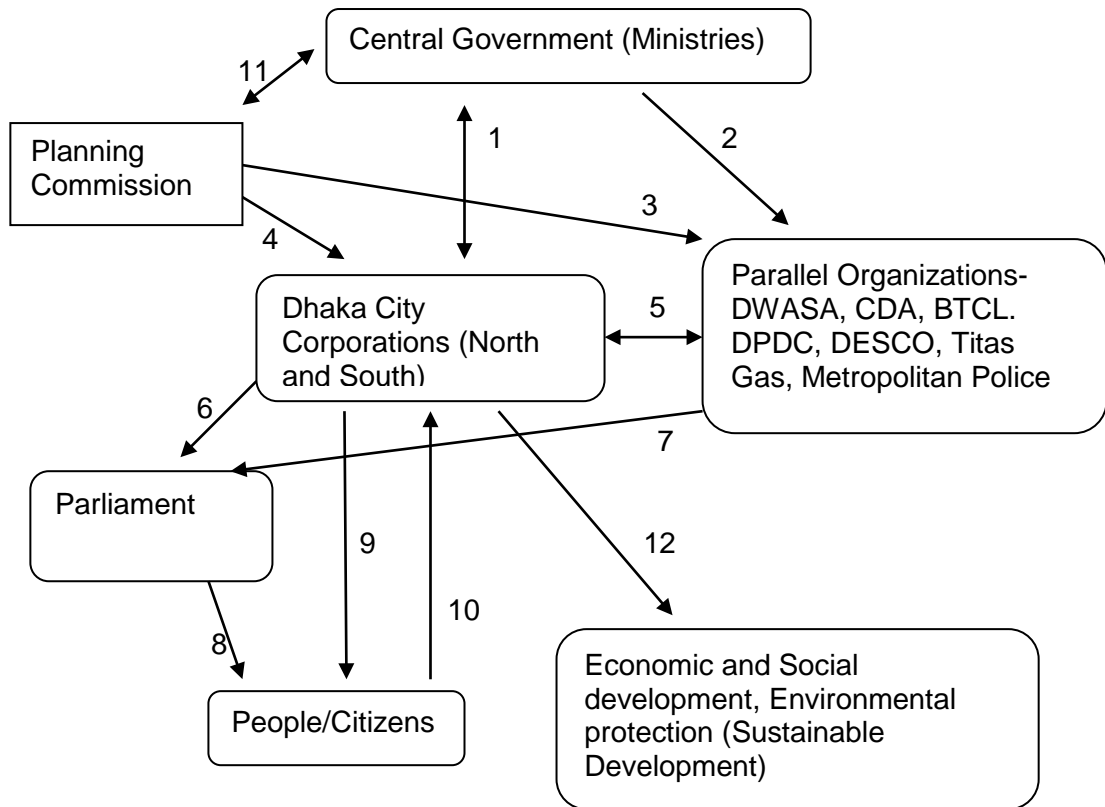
Central Government (Ministries)

11

1

2

Planning Commission

3

4

Dhaka City Corporations (North and South)

5

Parallel Organizations- DWASA, CDA, BTCL. DPDC, DESCO, Titas Gas, Metropolitan Police

6

7

Parliament

9

12

10

8

People/Citizens

Economic and Social development, Environmental protection (Sustainable Development)